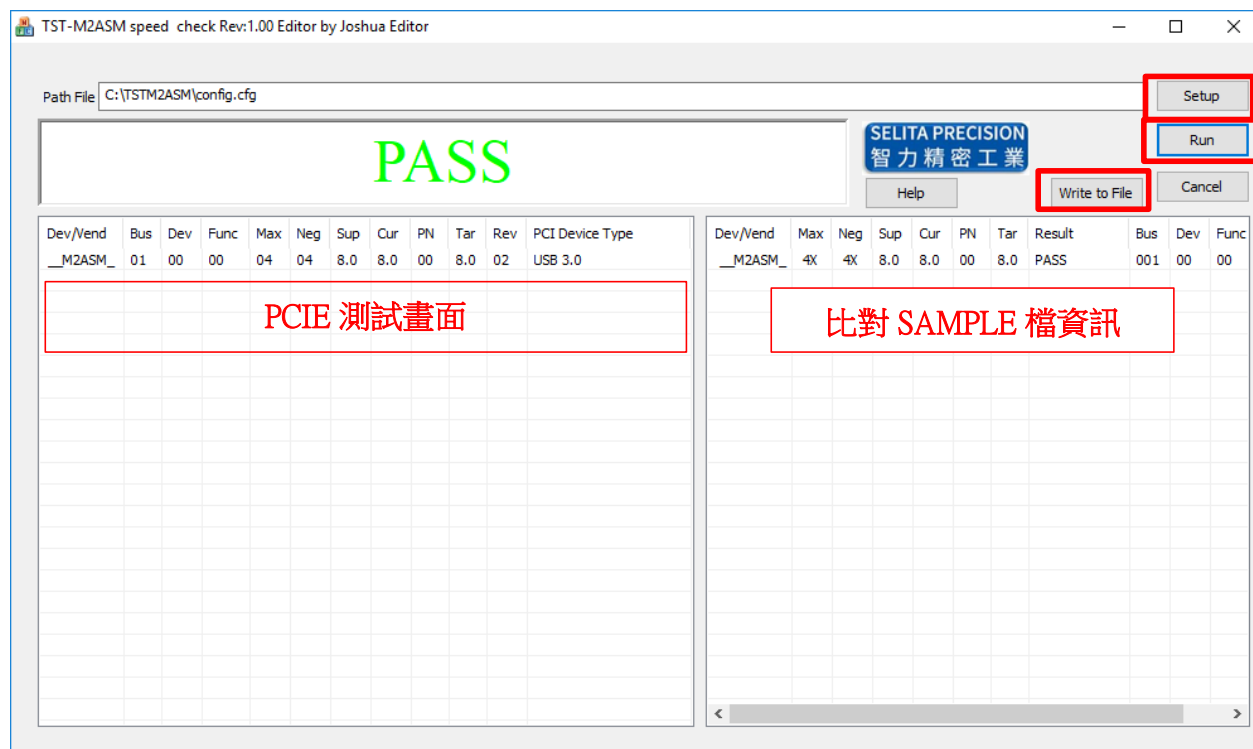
TST-M2ASM speed check Rev:1.00 Editor by Joshua Editor

Path File C:\TSTM2ASM\config.cfg

Setup

PASS

SELITA PRECISION
智力精密工業

Run

Help

Write to File

Cancel

| Dev/Vend | Bus | Dev | Func | Max | Neg | Sup | Cur | PN | Tar | Rev | PCI Device Type |
|---|---|---|---|---|---|---|---|---|---|---|---|
| __M2ASM_ | 01 | 00 | 00 | 04 | 04 | 8.0 | 8.0 | 00 | 8.0 | 02 | USB 3.0 |

PCIE 測試畫面

| Dev/Vend | Max | Neg | Sup | Cur | PN | Tar | Result | Bus | Dev | Func |
|---|---|---|---|---|---|---|---|---|---|---|
| __M2ASM_ | 4X | 4X | 8.0 | 8.0 | 00 | 8.0 | PASS | 001 | 00 | 00 |

比對 SAMPLE 檔資訊